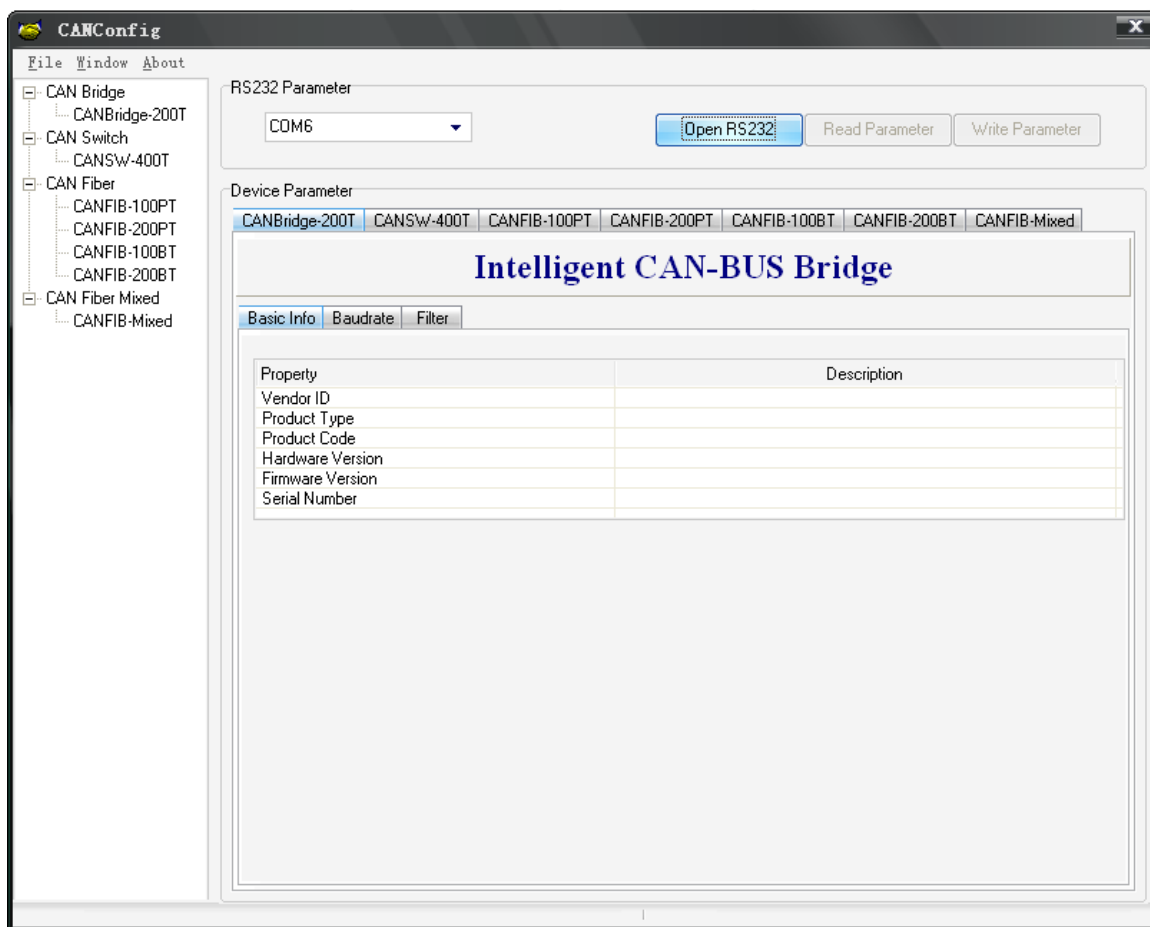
CANConfig

File Window About

CAN Bridge
CANBridge-200T
CAN Switch
CANSW-400T
CAN Fiber
CANFIB-100PT
CANFIB-200PT
CANFIB-100BT
CANFIB-200BT
CAN Fiber Mixed
CANFIB-Mixed

RS232 Parameter
COM6
Open RS232
Read Parameter
Write Parameter

Device Parameter
CANBridge-200T | CANSW-400T | CANFIB-100PT | CANFIB-200PT | CANFIB-100BT | CANFIB-200BT | CANFIB-Mixed

Intelligent CAN-BUS Bridge

Basic Info | Baudrate | Filter

| Property | Description |
|---|---|
| Vendor ID | |
| Product Type | |
| Product Code | |
| Hardware Version | |
| Firmware Version | |
| Serial Number | |